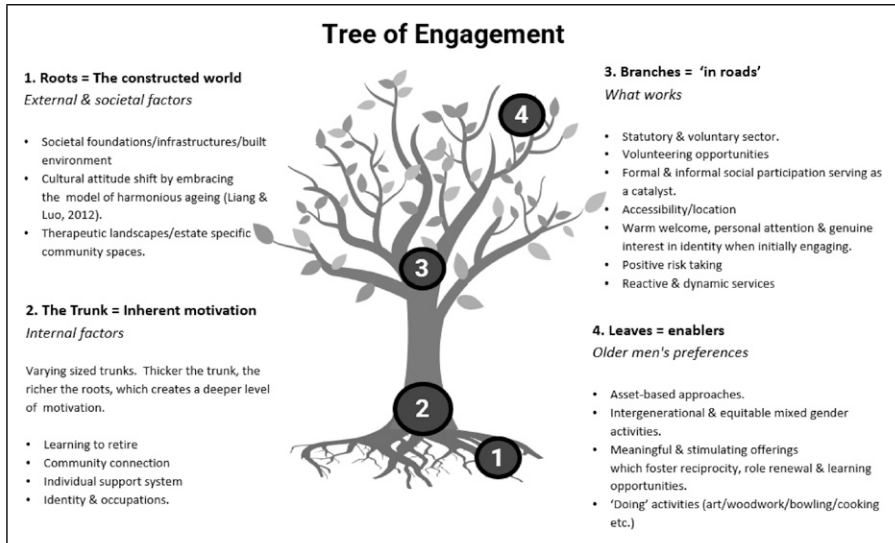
Tree of Engagement

1. Roots = The constructed world
External & societal factors

- Societal foundations/infrastructures/built environment
- Cultural attitude shift by embracing the model of harmonious ageing (Liang & Luo, 2012).
- Therapeutic landscapes/estate specific community spaces.

2. The Trunk = Inherent motivation
Internal factors

Varying sized trunks. Thicker the trunk, the richer the roots, which creates a deeper level of motivation.

- Learning to retire
- Community connection
- Individual support system
- Identity & occupations.

4

3

2

1

3. Branches = 'in roads'
What works

- Statutory & voluntary sector.
- Volunteering opportunities
- Formal & informal social participation serving as a catalyst.
- Accessibility/location
- Warm welcome, personal attention & genuine interest in identity when initially engaging.
- Positive risk taking
- Reactive & dynamic services

4. Leaves = enablers
Older men's preferences

- Asset-based approaches.
- Intergenerational & equitable mixed gender activities.
- Meaningful & stimulating offerings which foster reciprocity, role renewal & learning opportunities.
- 'Doing' activities (art/woodwork/bowling/cooking etc.)